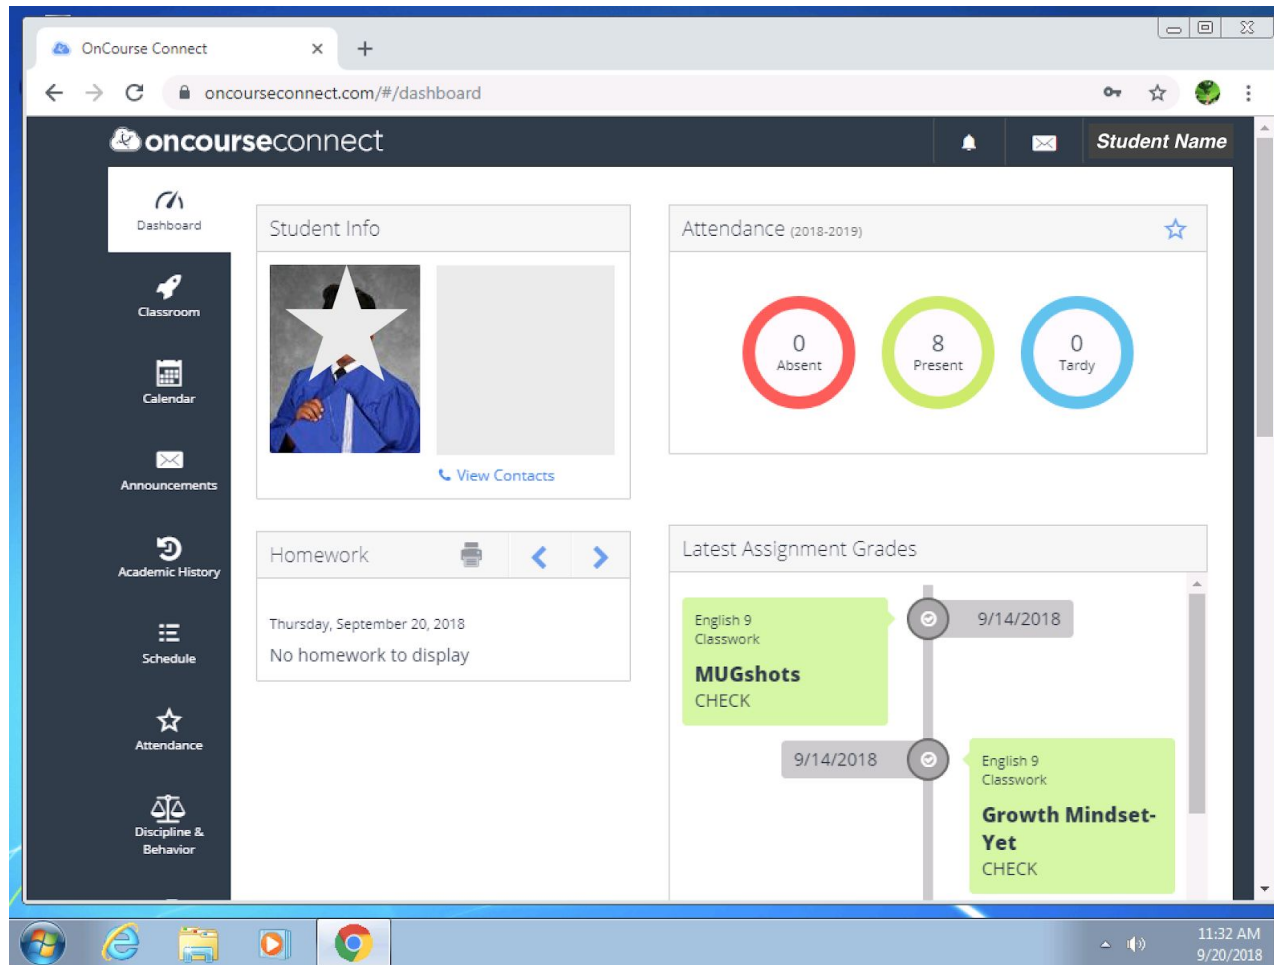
OnCourse Connect

oncourseconnect.com/#/dashboard

oncourseconnect

Student Name

Dashboard

Classroom

Calendar

Announcements

Academic History

Schedule

Attendance

Discipline & Behavior

Student Info

View Contacts

Attendance (2018-2019)

0
Absent

8
Present

0
Tardy

Homework

Thursday, September 20, 2018

No homework to display

Latest Assignment Grades

English 9
Classwork

MUGshots

CHECK

9/14/2018

9/14/2018

English 9
Classwork

Growth Mindset-Yet

CHECK

11:32 AM
9/20/2018